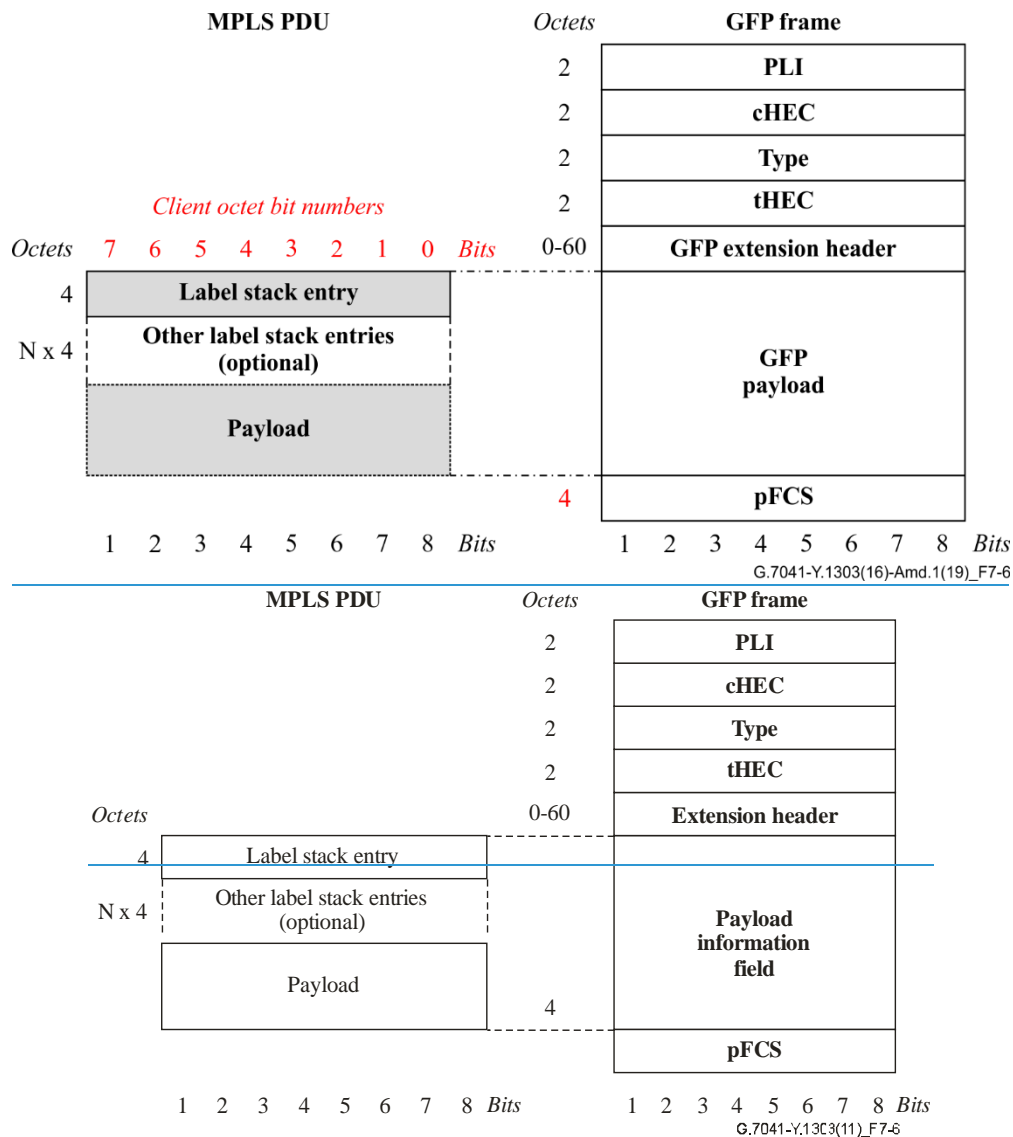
MPLS PDU

Octets

GFP frame

2 PLI

2 cHEC

2 Type

2 tHEC

Client octet bit numbers

Octets 7 6 5 4 3 2 1 0 Bits

0-60 GFP extension header

4 Label stack entry

N x 4 Other label stack entries (optional)

Payload

GFP payload

4 pFCS

1 2 3 4 5 6 7 8 Bits

1 2 3 4 5 6 7 8 Bits

G.7041-Y.1303(16)-Amd.1(19)_F7-6

MPLS PDU

Octets

GFP frame

2 PLI

2 cHEC

2 Type

2 tHEC

Octets

0-60 Extension header

4 Label stack entry

N x 4 Other label stack entries (optional)

Payload

Payload information field

4

pFCS

1 2 3 4 5 6 7 8 Bits

1 2 3 4 5 6 7 8 Bits

G.7041-Y.1303(11)_F7-6